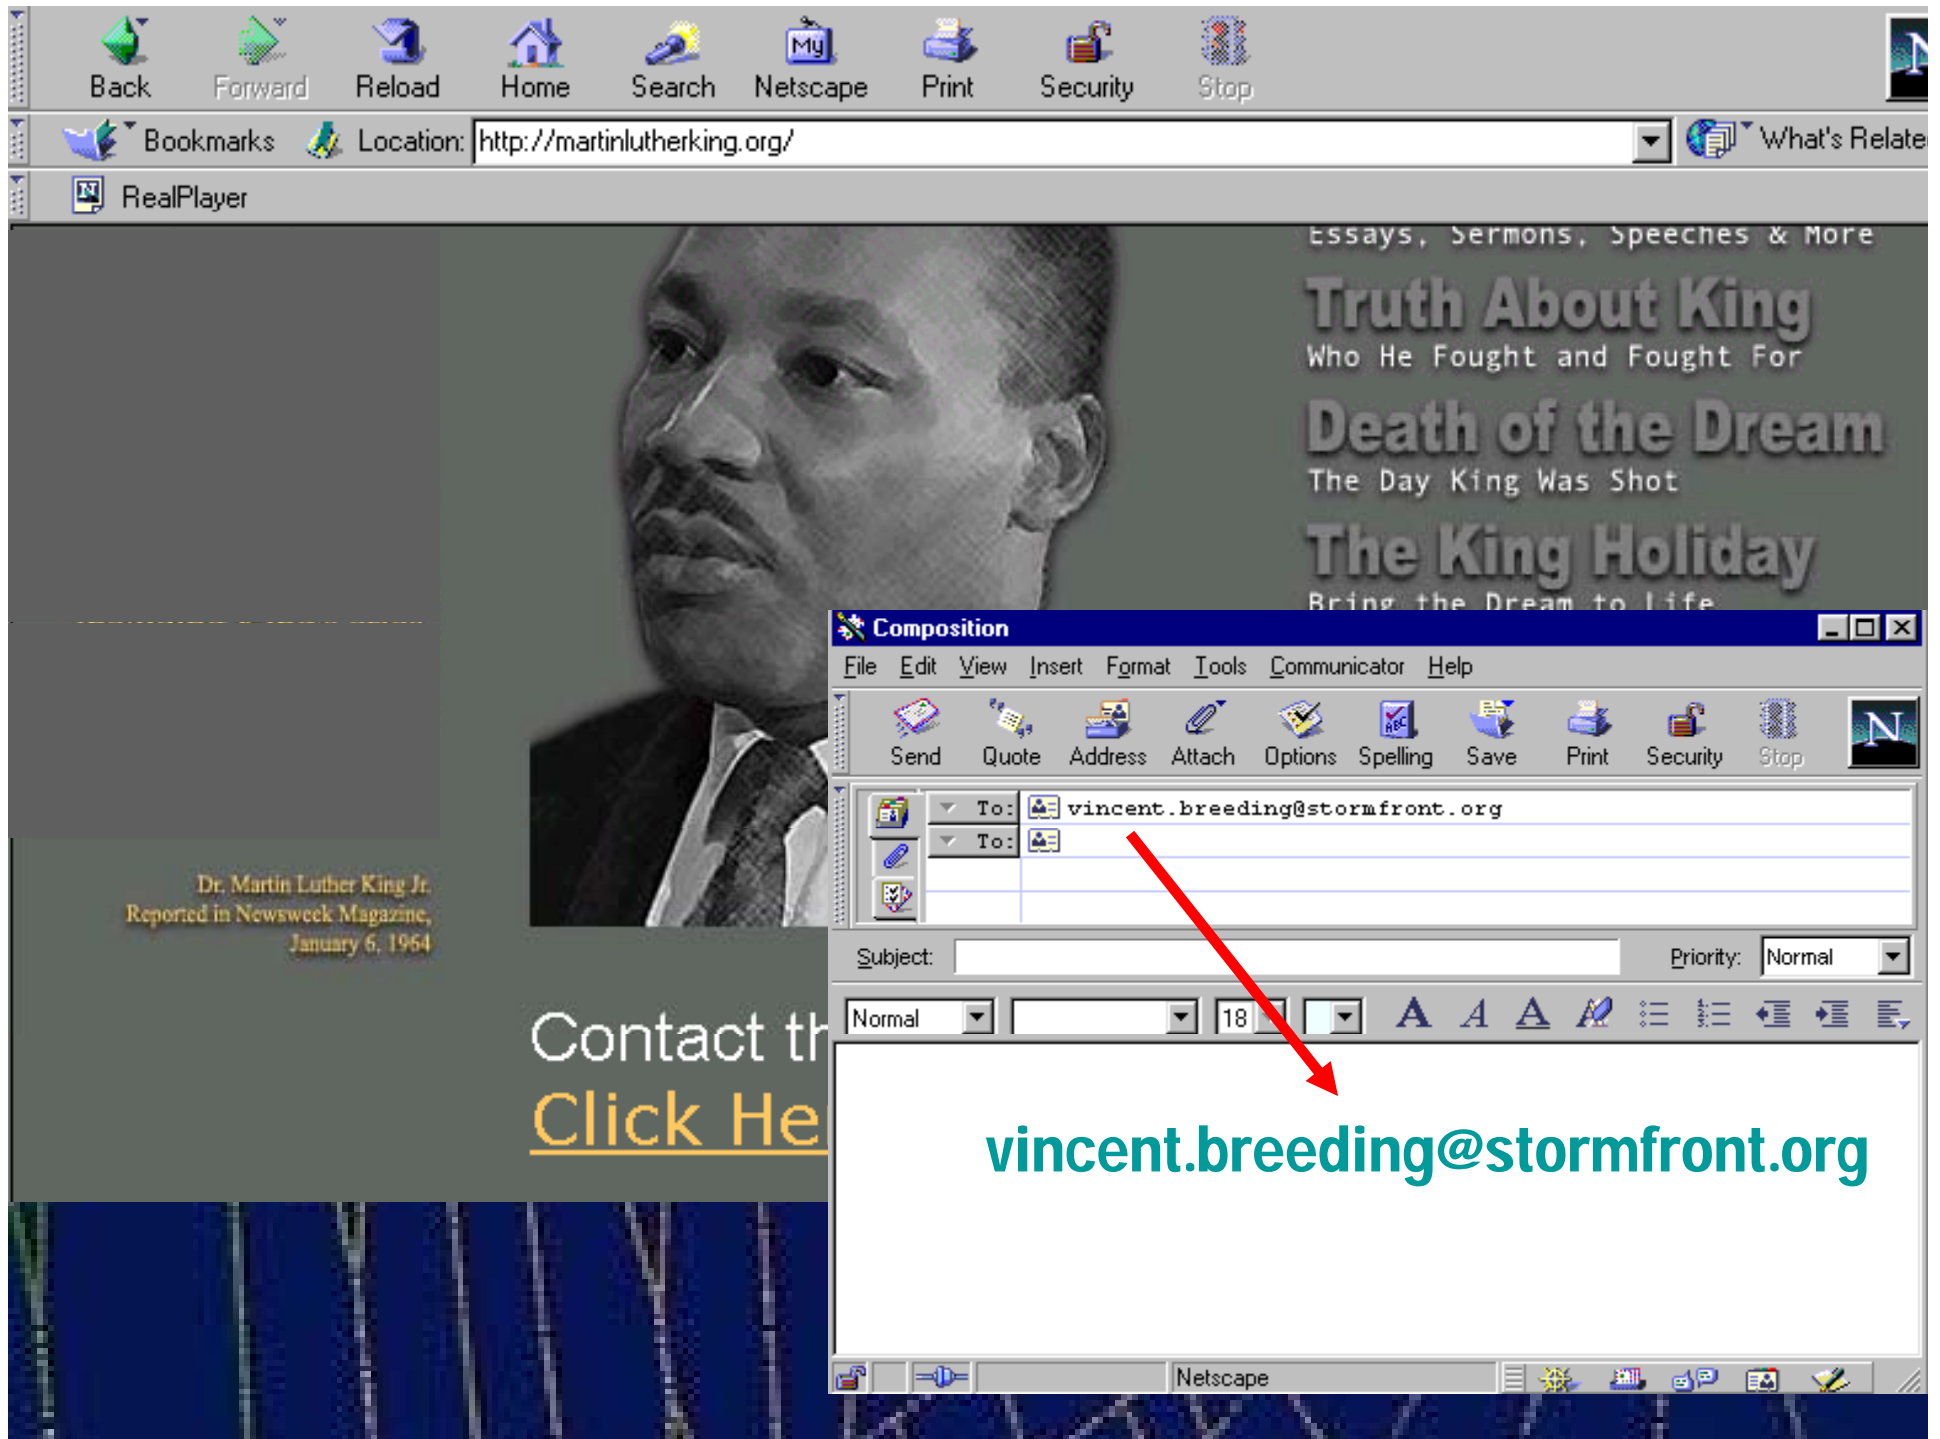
Back Forward Reload Home Search Netscape Print Security Stop

Bookmarks Location: http://martinlutherking.org/ What's Relate

RealPlayer

Essays, Sermons, Speeches & More

Truth About King
Who He Fought and Fought For

Death of the Dream
The Day King Was Shot

The King Holiday
Bring the Dream to Life

Dr. Martin Luther King Jr.
Reported in Newsweek Magazine,
January 6, 1964

Contact th
Click He

Composition

File Edit View Insert Format Tools Communicator Help

Send Quote Address Attach Options Spelling Save Print Security Stop

To: vincent.breeding@stormfront.org
To:

Subject:
Priority: Normal

Normal 18

vincent.breeding@stormfront.org

Netscape